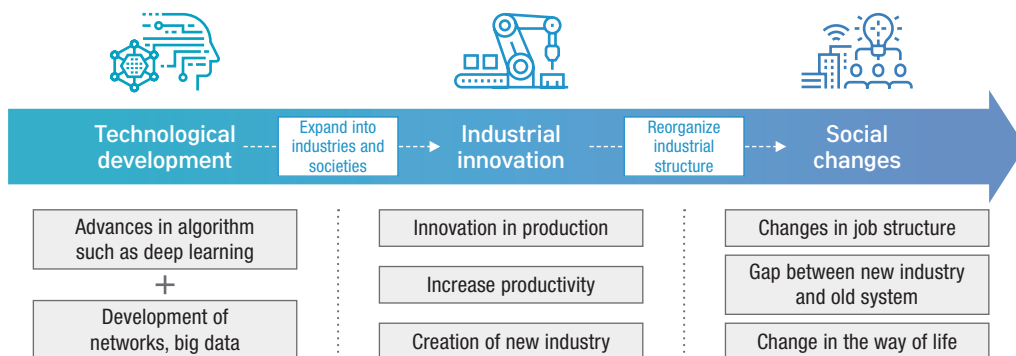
Technological development

Expand into industries and societies

Industrial innovation

Reorganize industrial structure

Social changes

Advances in algorithm such as deep learning

+

Development of networks, big data

Innovation in production

Increase productivity

Creation of new industry

Changes in job structure

Gap between new industry and old system

Change in the way of life